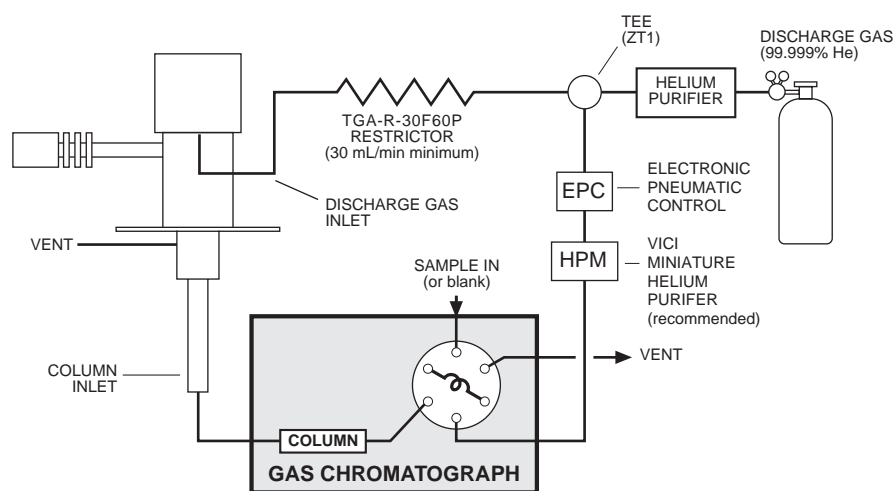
TEE
(ZT1)

DISCHARGE GAS
(99.999% He)

HELIUM
PURIFIER

TGA-R-30F60P
RESTRICTOR
(30 mL/min minimum)

ELECTRONIC
PNEUMATIC
CONTROL

EPC

DISCHARGE GAS
INLET

VENT

SAMPLE IN
(or blank)

HPM

VICI
MINIATURE
HELIUM
PURIFER
(recommended)

VENT

COLUMN
INLET

COLUMN

GAS CHROMATOGRAPH